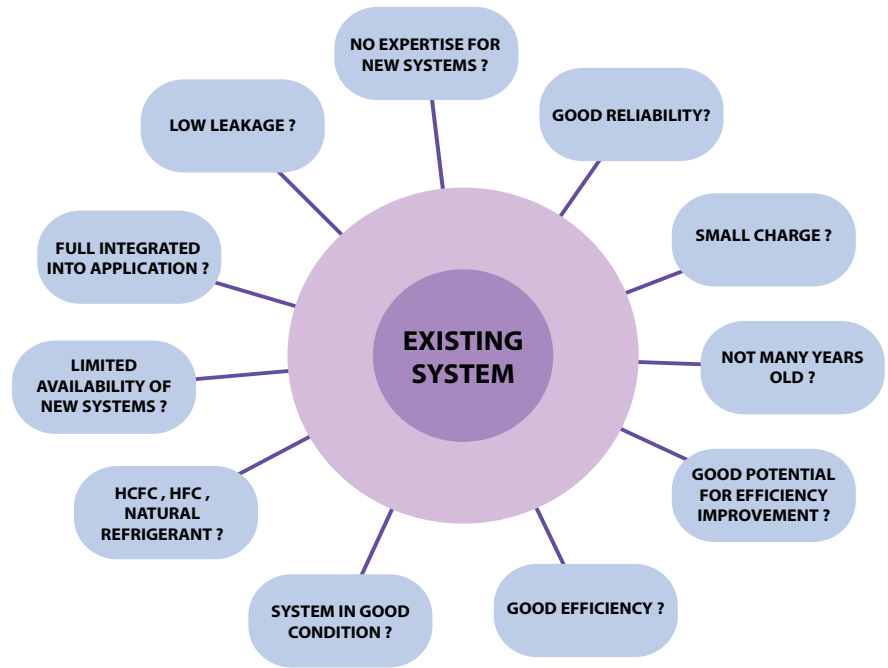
NO EXPERTISE FOR NEW SYSTEMS ?

GOOD RELIABILITY?

LOW LEAKAGE ?

SMALL CHARGE ?

FULL INTEGRATED INTO APPLICATION ?

EXISTING SYSTEM

NOT MANY YEARS OLD ?

LIMITED AVAILABILITY OF NEW SYSTEMS ?

GOOD POTENTIAL FOR EFFICIENCY IMPROVEMENT ?

HCFC , HFC , NATURAL REFRIGERANT ?

SYSTEM IN GOOD CONDITION ?

GOOD EFFICIENCY ?